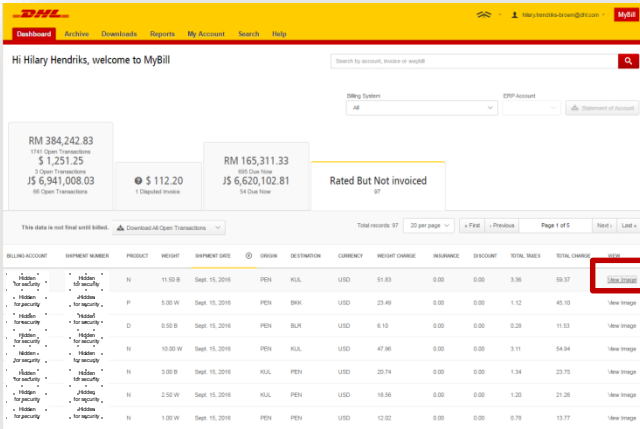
DHL

hilary.hendriks-brown@dhl.com

MyBill

Dashboard Archive Downloads Reports My Account Search Help

Hi Hilary Hendriks, welcome to MyBill

Search by account, invoice or waybill

Billing System
All

ERP Account

Statement of Account

RM 384,242.83
1741 Open Transactions
$ 1,251.25
3 Open Transactions
J$ 6,941,008.03
66 Open Transactions

$ 112.20
1 Disputed Invoice

RM 165,311.33
695 Due Now
J$ 6,620,102.81
54 Due Now

Rated But Not invoiced
97

This data is not final until billed.

Download All Open Transactions

Total records: 97

20 per page

« First

‹ Previous

Page 1 of 5

Next ›

Last »

| BILLING ACCOUNT | SHIPMENT NUMBER | PRODUCT | WEIGHT | SHIPMENT DATE | | ORIGIN | DESTINATION | CURRENCY | WEIGHT CHARGE | INSURANCE | DISCOUNT | TOTAL TAXES | TOTAL CHARGE | VIEW |
|---|---|---|---|---|---|---|---|---|---|---|---|---|---|---|
| Hidden for security | Hidden for security | N | 11.50 B | Sept. 15, 2016 | | PEN | KUL | USD | 51.83 | 0.00 | 0.00 | 3.36 | 59.37 | View Image |
| Hidden for security | Hidden for security | P | 5.00 W | Sept. 15, 2016 | | PEN | BKK | USD | 23.49 | 0.00 | 0.00 | 1.12 | 45.10 | View Image |
| Hidden for security | Hidden for security | D | 0.50 B | Sept. 15, 2016 | | PEN | BLR | USD | 6.10 | 0.00 | 0.00 | 0.28 | 11.53 | View Image |
| Hidden for security | Hidden for security | N | 10.00 W | Sept. 15, 2016 | | PEN | KUL | USD | 47.96 | 0.00 | 0.00 | 3.11 | 54.94 | View Image |
| Hidden for security | Hidden for security | N | 3.00 B | Sept. 15, 2016 | | KUL | PEN | USD | 20.74 | 0.00 | 0.00 | 1.34 | 23.70 | View Image |
| Hidden for security | Hidden for security | N | 2.50 W | Sept. 15, 2016 | | KUL | PEN | USD | 18.56 | 0.00 | 0.00 | 1.20 | 21.26 | View Image |
| Hidden for security | Hidden for security | N | 1.00 W | Sept. 15, 2016 | | KUL | PEN | USD | 12.02 | 0.00 | 0.00 | 0.78 | 13.77 | View Image |